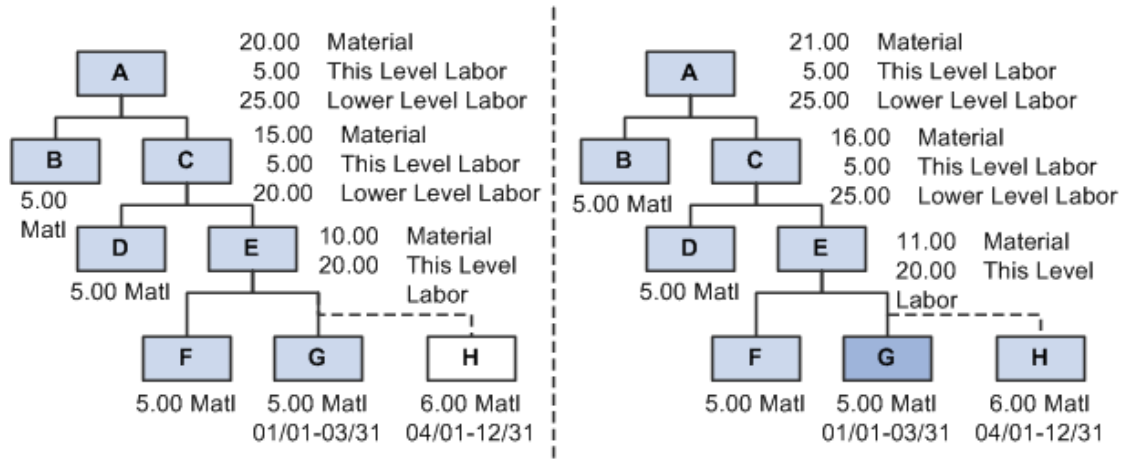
A
20.00 Material
5.00 This Level Labor
25.00 Lower Level Labor

B
5.00 Matl

C
15.00 Material
5.00 This Level Labor
20.00 Lower Level Labor

D
5.00 Matl

E
10.00 Material
20.00 This Level Labor

F
5.00 Matl

G
5.00 Matl
01/01-03/31

H
6.00 Matl
04/01-12/31

A
21.00 Material
5.00 This Level Labor
25.00 Lower Level Labor

B
5.00 Matl

C
16.00 Material
5.00 This Level Labor
25.00 Lower Level Labor

D
5.00 Matl

E
11.00 Material
20.00 This Level Labor

F
5.00 Matl

G
5.00 Matl
01/01-03/31

H
6.00 Matl
04/01-12/31